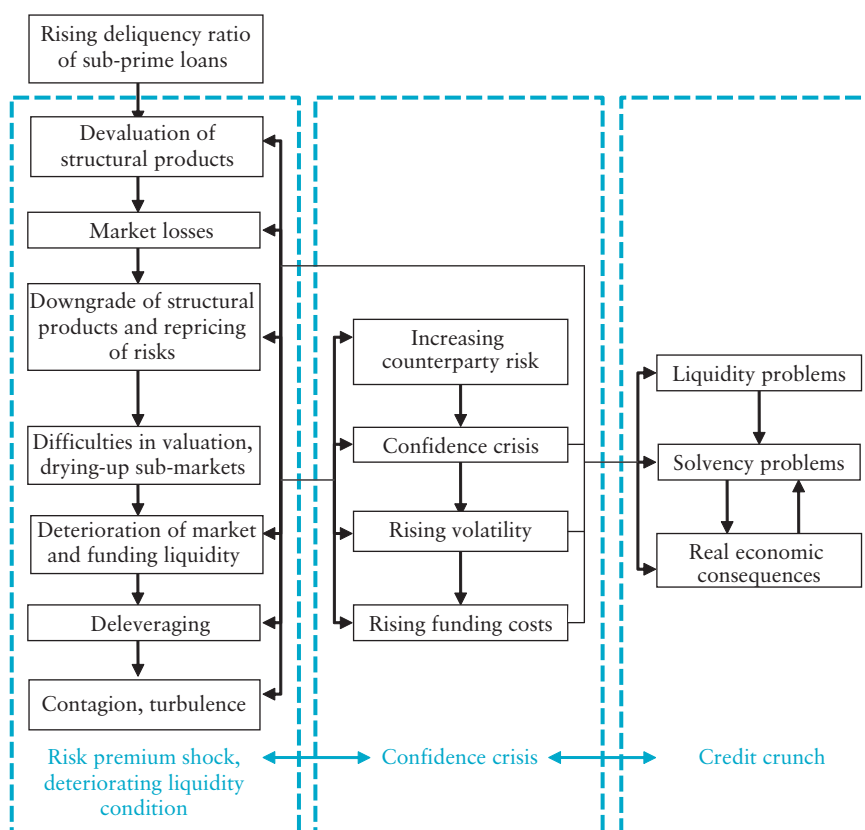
Rising deliquency ratio of sub-prime loans

Devaluation of structural products

Market losses

Downgrade of structural products and repricing of risks

Difficulties in valuation, drying-up sub-markets

Deterioration of market and funding liquidity

Deleveraging

Contagion, turbulence

Increasing counterparty risk

Confidence crisis

Rising volatility

Rising funding costs

Liquidity problems

Solvency problems

Real economic consequences

Risk premium shock, deteriorating liquidity condition

Confidence crisis

Credit crunch